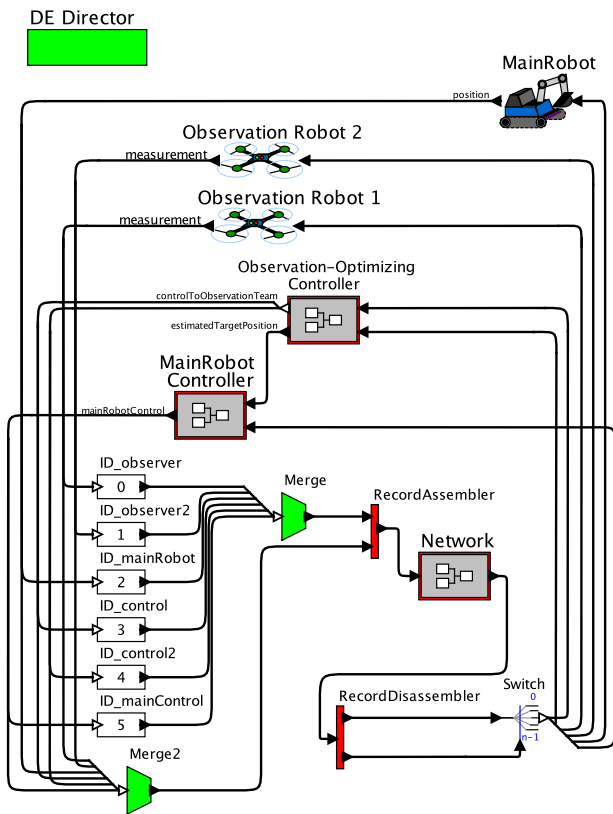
DE Director

MainRobot

position

Observation Robot 2

measurement

Observation Robot 1

measurement

Observation-Optimizing Controller

controlToObservationTeam

estimatedTargetPosition

MainRobot Controller

mainRobotControl

ID_observer

0

Merge

ID_observer2

1

RecordAssembler

Network

ID_mainRobot

2

ID_control

3

ID_control2

4

RecordDisassembler

Switch

0

ID_mainControl

5

n-1

Merge2